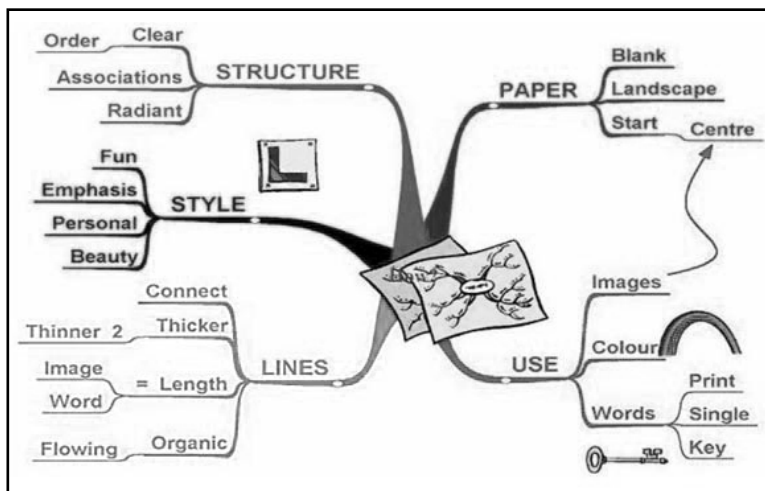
Order
Clear
Associations
STRUCTURE
Radiant

PAPER
Blank
Landscape
Start
Centre

Fun
Emphasis
STYLE
Personal
Beauty

Connect
Thinner 2
Thicker
Image
= Length
Word
LINES
Flowing
Organic

Images
Colour
USE
Words
Print
Single
Key